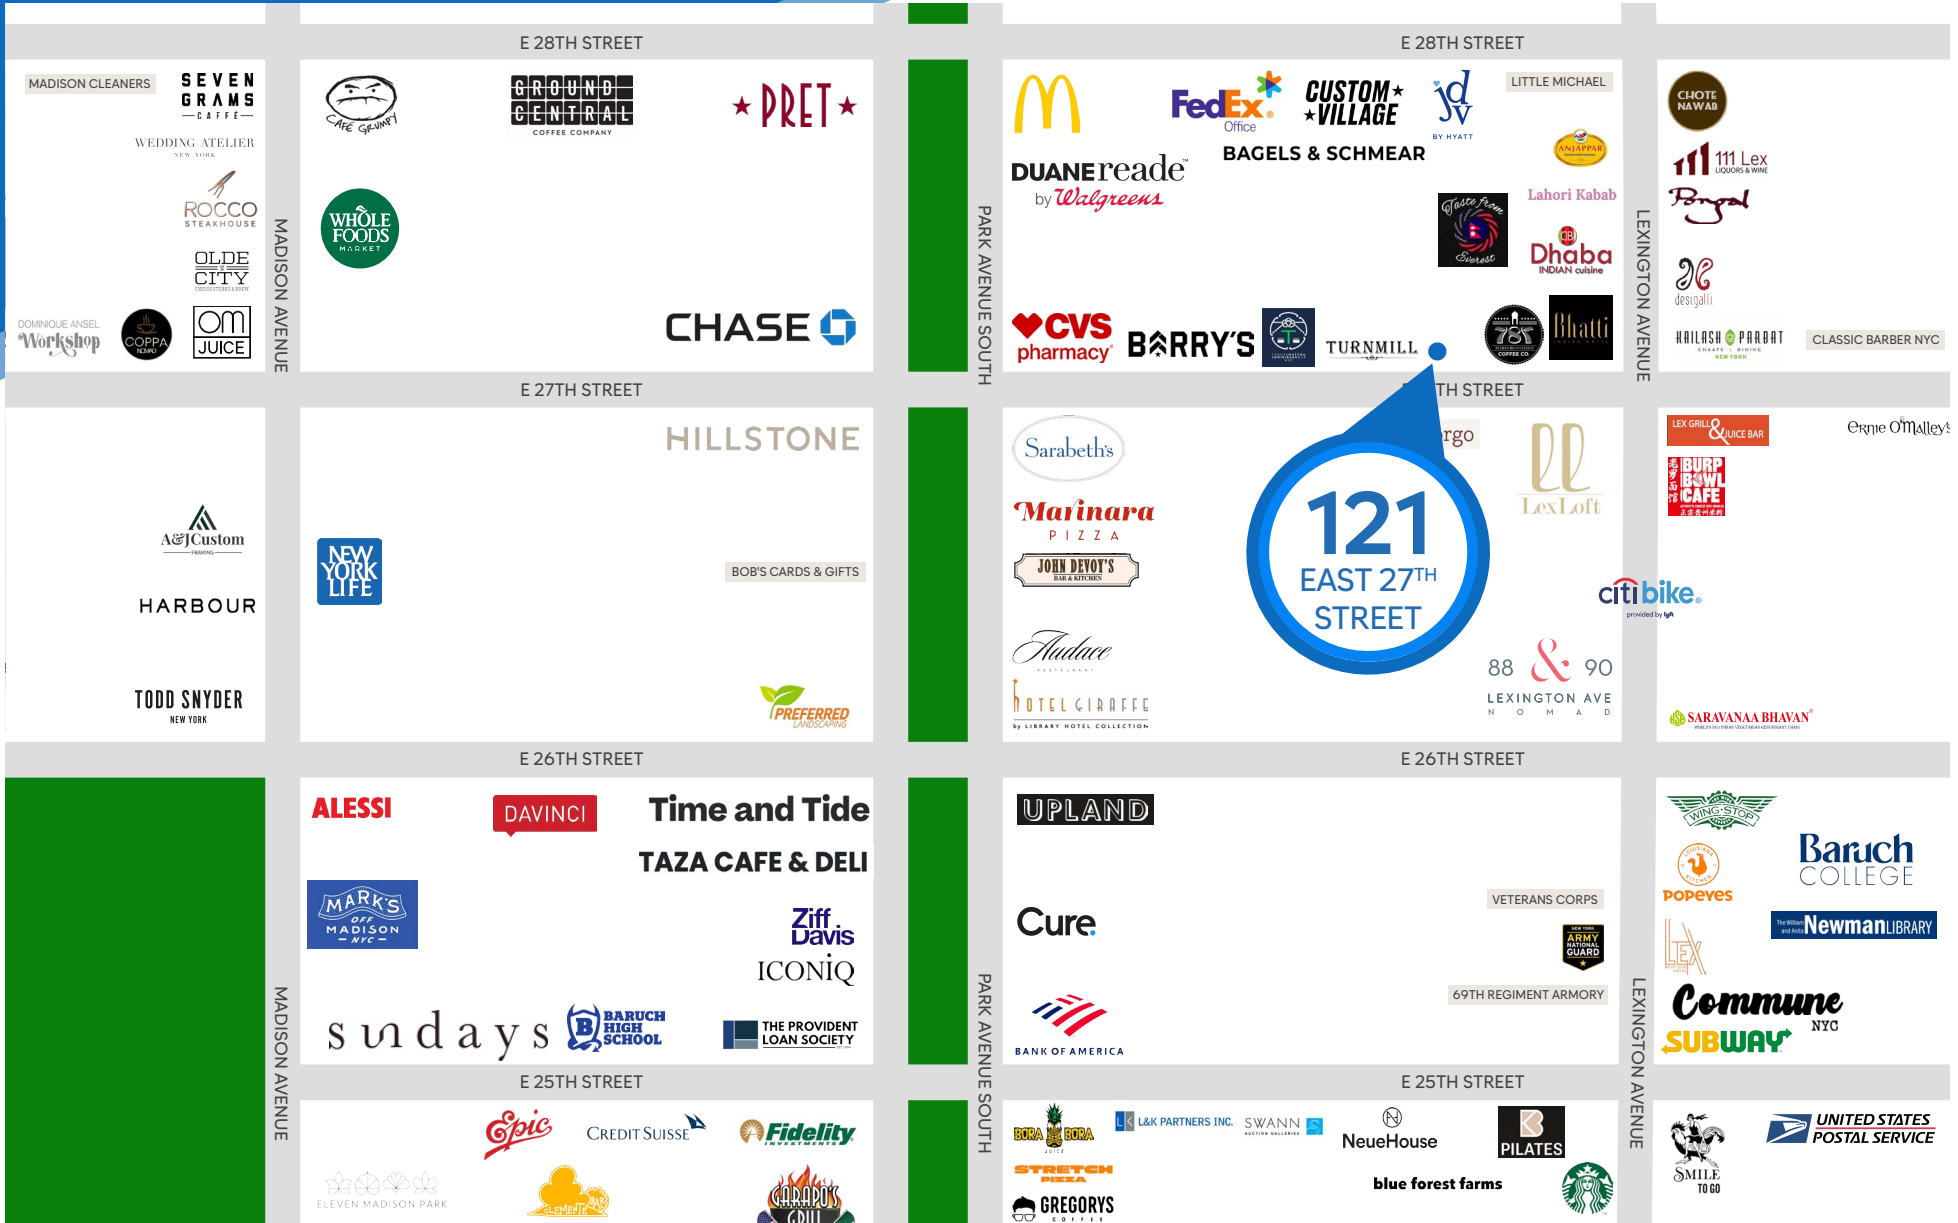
E 28TH STREET

E 28TH STREET

MADISON CLEANERS
SEVEN GRAMS CAFFE
WEDDING ATELIER NEW YORK
ROCCO STEAKHOUSE
OLDE CITY
DOMINIQUE ANSEL Workshop
COPPA
OM JUICE

MADISON AVENUE

CAFE GRUMPY
GROUND CENTRAL COFFEE COMPANY
★PRET★
WHOLE FOODS MARKET
CHASE

PARK AVENUE SOUTH

DUANE reade by Walgreens
FedEx Office
CUSTOM★VILLAGE
JD BY HYATT
LITTLE MICHAEL
BAGELS & SCHMEAR
ANJAPPAR
Taste from Everest
Lahori Kabab
Dhaba INDIAN cuisine
CVS pharmacy
BARRY'S
TURNMILL
787 COFFEE CO.
Bhatti

LEXINGTON AVENUE

CHOTE NAWAB
111 Lex LIQUORS & WINE
Bengal
desigalli
KAILASH PARBAT
CLASSIC BARBER NYC

E 27TH STREET

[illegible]TH STREET

A&J Custom
HARBOUR
TODD SNYDER NEW YORK

NEW YORK LIFE
HILLSTONE
BOB'S CARDS & GIFTS
PREFERRED LANDSCAPING

Sarabeth's
Marinara PIZZA
JOHN DEVOY'S BAR & KITCHEN
Audace
HOTEL GIRAFFE by LIBRARY HOTEL COLLECTION
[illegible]rgo
121 EAST 27TH STREET
LexLoft
citibike provided by lyft
88 & 90 LEXINGTON AVE NOMAD

LEX GRILL & JUICE BAR
Ernie O'Malley's
BURP BOWL CAFE
SARAVANAA BHAVAN

E 26TH STREET

E 26TH STREET

ALESSI
DAVINCI
Time and Tide
TAZA CAFE & DELI
MARK'S OFF MADISON NYC
Ziff Davis
ICONIQ
sundays
BARUCH HIGH SCHOOL
THE PROVIDENT LOAN SOCIETY

MADISON AVENUE

UPLAND
Cure
VETERANS CORPS
ARMY NATIONAL GUARD
69TH REGIMENT ARMORY
BANK OF AMERICA

PARK AVENUE SOUTH

WING STOP
Popeyes
Baruch COLLEGE
Newman LIBRARY
LEX
Commune NYC
SUBWAY

LEXINGTON AVENUE

E 25TH STREET

E 25TH STREET

Epic
CREDIT SUISSE
Fidelity INVESTMENTS
ELEVEN MADISON PARK
CLEMENTE PARK
GARAPO'S GRILL

BORA BORA JUICE
L&K PARTNERS INC.
SWANN AUCTION GALLERIES
NeueHouse
PILATES
STRETCH PIZZA
GREGORYS COFFEE
blue forest farms

SMILE TO GO
UNITED STATES POSTAL SERVICE